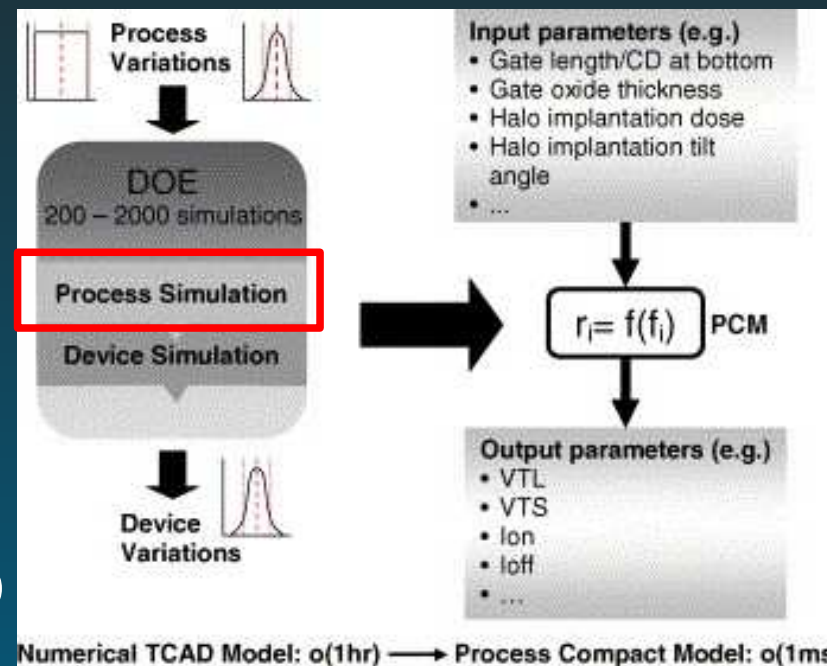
Process Variations

DOE
200 – 2000 simulations

Process Simulation

Device Simulation

Device Variations

Input parameters (e.g.)
• Gate length/CD at bottom
• Gate oxide thickness
• Halo implantation dose
• Halo implantation tilt angle
• ...

$r_i = f(f_i)$ PCM

Output parameters (e.g.)
• VTL
• VTS
• Ion
• Ioff
• ...

Numerical TCAD Model: o(1hr) ⟶ Process Compact Model: o(1ms